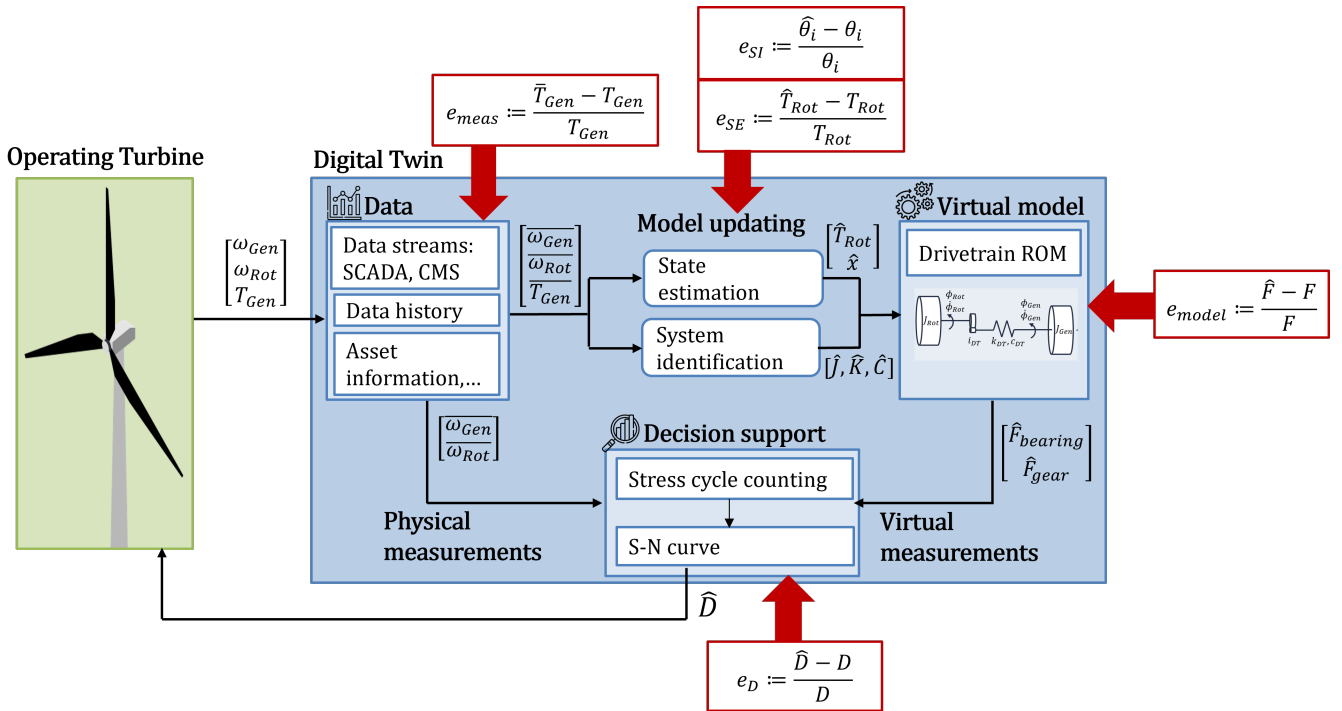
$e_{SI} \coloneqq \frac{\hat{\theta}_i - \theta_i}{\theta_i}$

$e_{meas} \coloneqq \frac{\bar{T}_{Gen} - T_{Gen}}{T_{Gen}}$

$e_{SE} \coloneqq \frac{\hat{T}_{Rot} - T_{Rot}}{T_{Rot}}$

Operating Turbine

Digital Twin

Data

Model updating

Virtual model

$\begin{bmatrix} \omega_{Gen} \\ \omega_{Rot} \\ T_{Gen} \end{bmatrix}$

Data streams: SCADA, CMS

Data history

Asset information,...

$\begin{bmatrix} \overline{\omega_{Gen}} \\ \overline{\omega_{Rot}} \\ \overline{T_{Gen}} \end{bmatrix}$

State estimation

System identification

$\begin{bmatrix} \hat{T}_{Rot} \\ \hat{x} \end{bmatrix}$

$[\hat{J}, \hat{K}, \hat{C}]$

Drivetrain ROM

$\phi_{Rot}$ $\dot{\phi}_{Rot}$ $J_{Rot}$ $i_{DT}$ $k_{DT}, c_{DT}$ $\phi_{Gen}$ $\dot{\phi}_{Gen}$ $J_{Gen}$

$e_{model} \coloneqq \frac{\hat{F} - F}{F}$

$\begin{bmatrix} \overline{\omega_{Gen}} \\ \overline{\omega_{Rot}} \end{bmatrix}$

Decision support

Stress cycle counting

S-N curve

$\begin{bmatrix} \hat{F}_{bearing} \\ \hat{F}_{gear} \end{bmatrix}$

Physical measurements

Virtual measurements

$\hat{D}$

$e_D \coloneqq \frac{\hat{D} - D}{D}$